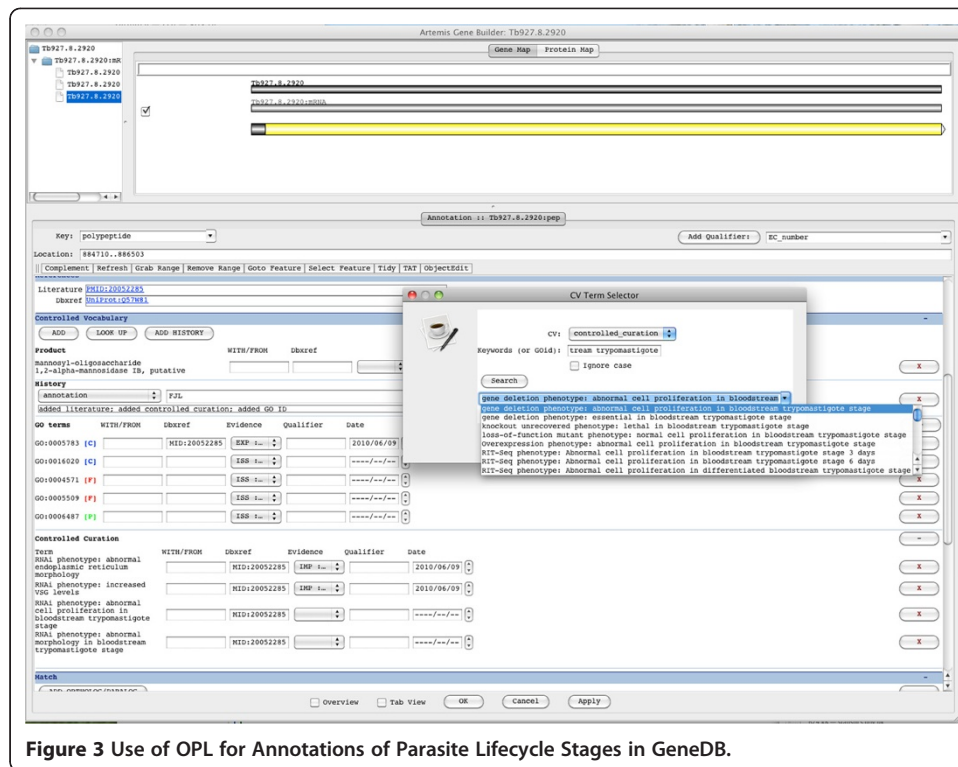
Artemis Gene Builder: Tb927.8.2920

Tb927.8.2920
Tb927.8.2920:mR
Tb927.8.2920
Tb927.8.2920
Tb927.8.2920

Gene Map Protein Map

Tb927.8.2920
Tb927.8.2920:mRNA

Annotation :: Tb927.8.2920:pep

Key: polypeptide
Add Qualifier: EC_number
Location: 884710..886503
Complement | Refresh | Grab Range | Remove Range | Goto Feature | Select Feature | Tidy | TAT | ObjectEdit

Literature PMID:20052285
Dbxref UniProt:Q57W81

Controlled Vocabulary
ADD LOOK UP ADD HISTORY

Product WITH/FROM Dbxref
mannosyl-oligosaccharide 1,2-alpha-mannosidase IB, putative

History
annotation FJL
added literature; added controlled curation; added GO ID

| GO terms | WITH/FROM | Dbxref | Evidence | Qualifier | Date |
|---|---|---|---|---|---|
| GO:0005783 [C] | | MID:20052285 | EXP :.. | | 2010/06/09 |
| GO:0016020 [C] | | | ISS :.. | | ----/--/-- |
| GO:0004571 [F] | | | ISS :.. | | ----/--/-- |
| GO:0005509 [F] | | | ISS :.. | | ----/--/-- |
| GO:0006487 [P] | | | ISS :.. | | ----/--/-- |

Controlled Curation
| Term | WITH/FROM | Dbxref | Evidence | Qualifier | Date |
|---|---|---|---|---|---|
| RNAi phenotype: abnormal endoplasmic reticulum morphology | | MID:20052285 | IMP :.. | | 2010/06/09 |
| RNAi phenotype: increased VSG levels | | MID:20052285 | IMP :.. | | 2010/06/09 |
| RNAi phenotype: abnormal cell proliferation in bloodstream trypomastigote stage | | MID:20052285 | | | ----/--/-- |
| RNAi phenotype: abnormal morphology in bloodstream trypomastigote stage | | MID:20052285 | | | ----/--/-- |

Match
ADD ORTHOLOG/PARALOG

CV Term Selector
CV: controlled_curation
Keywords (or GOid): tream trypomastigote
Ignore case
Search
gene deletion phenotype: abnormal cell proliferation in bloodstream
gene deletion phenotype: abnormal cell proliferation in bloodstream trypomastigote stage
gene deletion phenotype: essential in bloodstream trypomastigote stage
knockout unrecovered phenotype: lethal in bloodstream trypomastigote stage
loss-of-function mutant phenotype: normal cell proliferation in bloodstream trypomastigote stage
Overexpression phenotype: abnormal cell proliferation in bloodstream trypomastigote stage
RIT-Seq phenotype: Abnormal cell proliferation in bloodstream trypomastigote stage 3 days
RIT-Seq phenotype: Abnormal cell proliferation in bloodstream trypomastigote stage 6 days
RIT-Seq phenotype: Abnormal cell proliferation in differentiated bloodstream trypomastigote stage

X

Overview Tab View OK Cancel Apply

Figure 3 Use of OPL for Annotations of Parasite Lifecycle Stages in GeneDB.